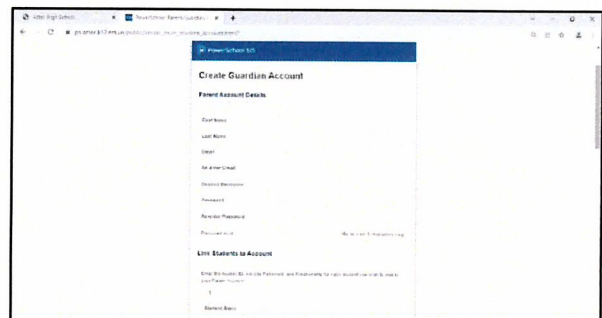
Aztec High Schools
PowerSchool Parent/Guardian
ps.aztec.k12.nm.us/public/create_multi_student_account.html

PowerSchool SIS

Create Guardian Account

Parent Account Details

First Name
Last Name
Email
Re-enter Email
Desired Username
Password
Re-enter Password
Password must: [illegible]

Link Students to Account

Enter the Access ID, Access Password, and Relationship for each student you wish to add to your Parent Account

1
Student Name